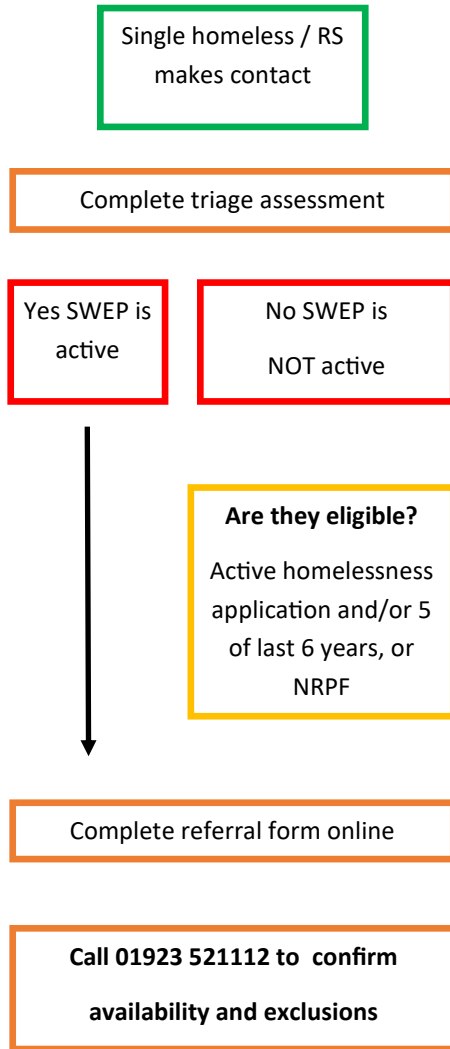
Single homeless / RS makes contact

Complete triage assessment

Yes SWEP is active

No SWEP is NOT active

**Are they eligible?**

Active homelessness application and/or 5 of last 6 years, or NRPF

Complete referral form online

**Call 01923 521112 to confirm availability and exclusions**